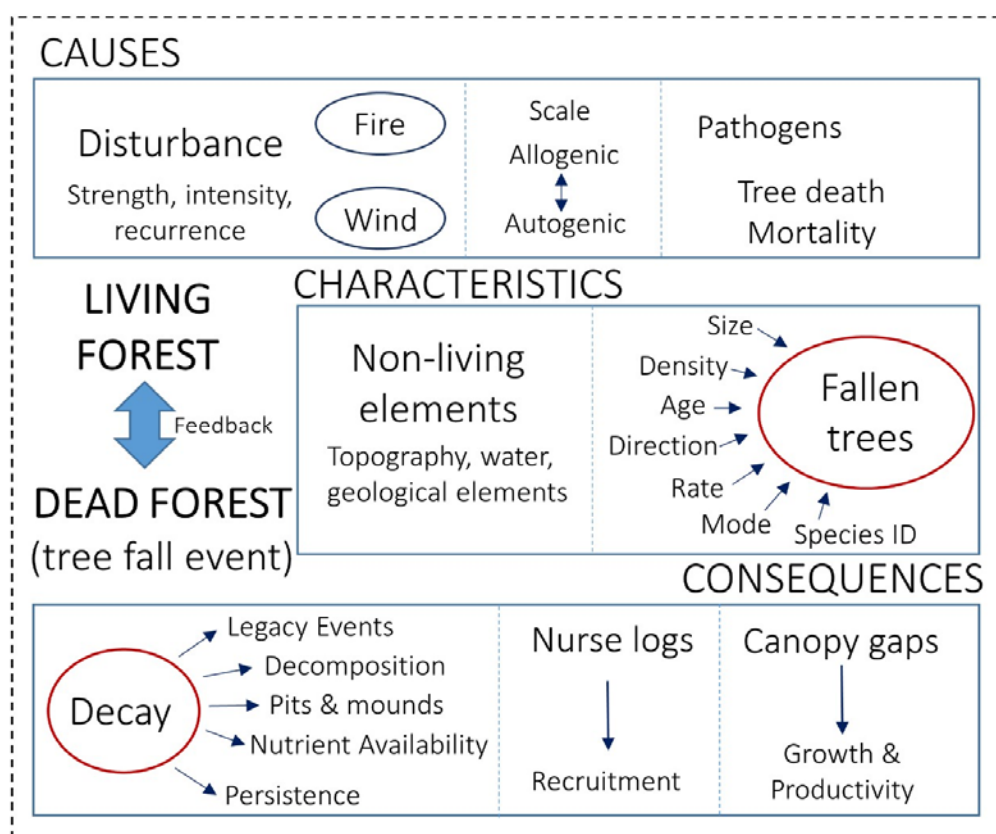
CAUSES

Disturbance
Strength, intensity, recurrence

Fire

Wind

Scale
Allogenic
Autogenic

Pathogens
Tree death
Mortality

LIVING FOREST

Feedback

DEAD FOREST
(tree fall event)

CHARACTERISTICS

Non-living elements
Topography, water, geological elements

Size
Density
Age
Direction
Rate
Mode
Species ID

Fallen trees

CONSEQUENCES

Decay

Legacy Events
Decomposition
Pits & mounds
Nutrient Availability
Persistence

Nurse logs
Recruitment

Canopy gaps
Growth & Productivity